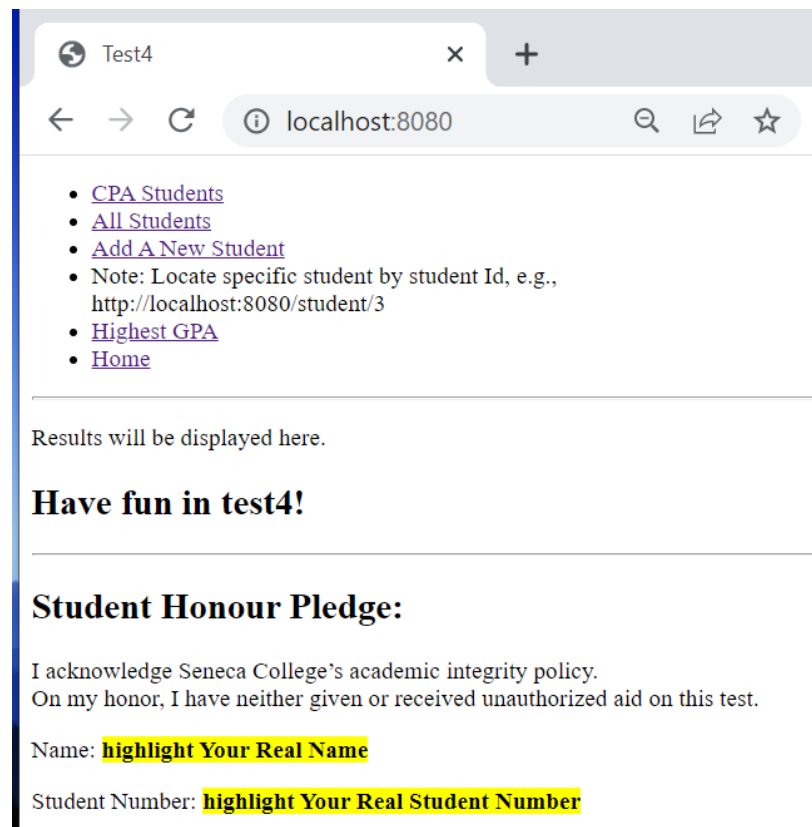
Test4 ×
+
localhost:8080

- CPA Students
- All Students
- Add A New Student
- Note: Locate specific student by student Id, e.g., http://localhost:8080/student/3
- Highest GPA
- Home

Results will be displayed here.

**Have fun in test4!**

**Student Honour Pledge:**

I acknowledge Seneca College's academic integrity policy.
On my honor, I have neither given or received unauthorized aid on this test.

Name: **highlight Your Real Name**

Student Number: **highlight Your Real Student Number**